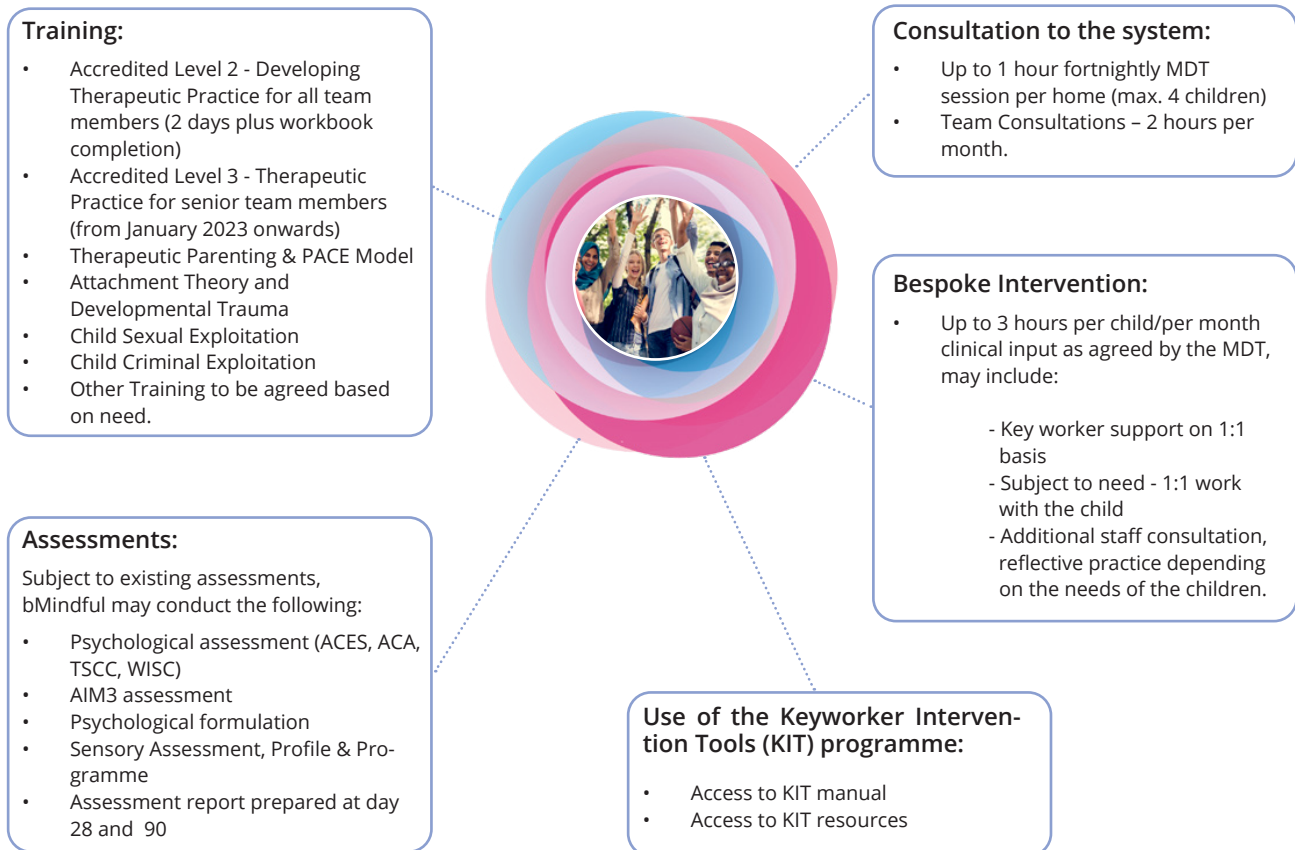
**Training:**

- Accredited Level 2 - Developing Therapeutic Practice for all team members (2 days plus workbook completion)
- Accredited Level 3 - Therapeutic Practice for senior team members (from January 2023 onwards)
- Therapeutic Parenting & PACE Model
- Attachment Theory and Developmental Trauma
- Child Sexual Exploitation
- Child Criminal Exploitation
- Other Training to be agreed based on need.

**Consultation to the system:**

- Up to 1 hour fortnightly MDT session per home (max. 4 children)
- Team Consultations – 2 hours per month.

**Bespoke Intervention:**

- Up to 3 hours per child/per month clinical input as agreed by the MDT, may include:

- Key worker support on 1:1 basis
- Subject to need - 1:1 work with the child
- Additional staff consultation, reflective practice depending on the needs of the children.

**Assessments:**

Subject to existing assessments, bMindful may conduct the following:

- Psychological assessment (ACES, ACA, TSCC, WISC)
- AIM3 assessment
- Psychological formulation
- Sensory Assessment, Profile & Programme
- Assessment report prepared at day 28 and 90

**Use of the Keyworker Intervention Tools (KIT) programme:**

- Access to KIT manual
- Access to KIT resources